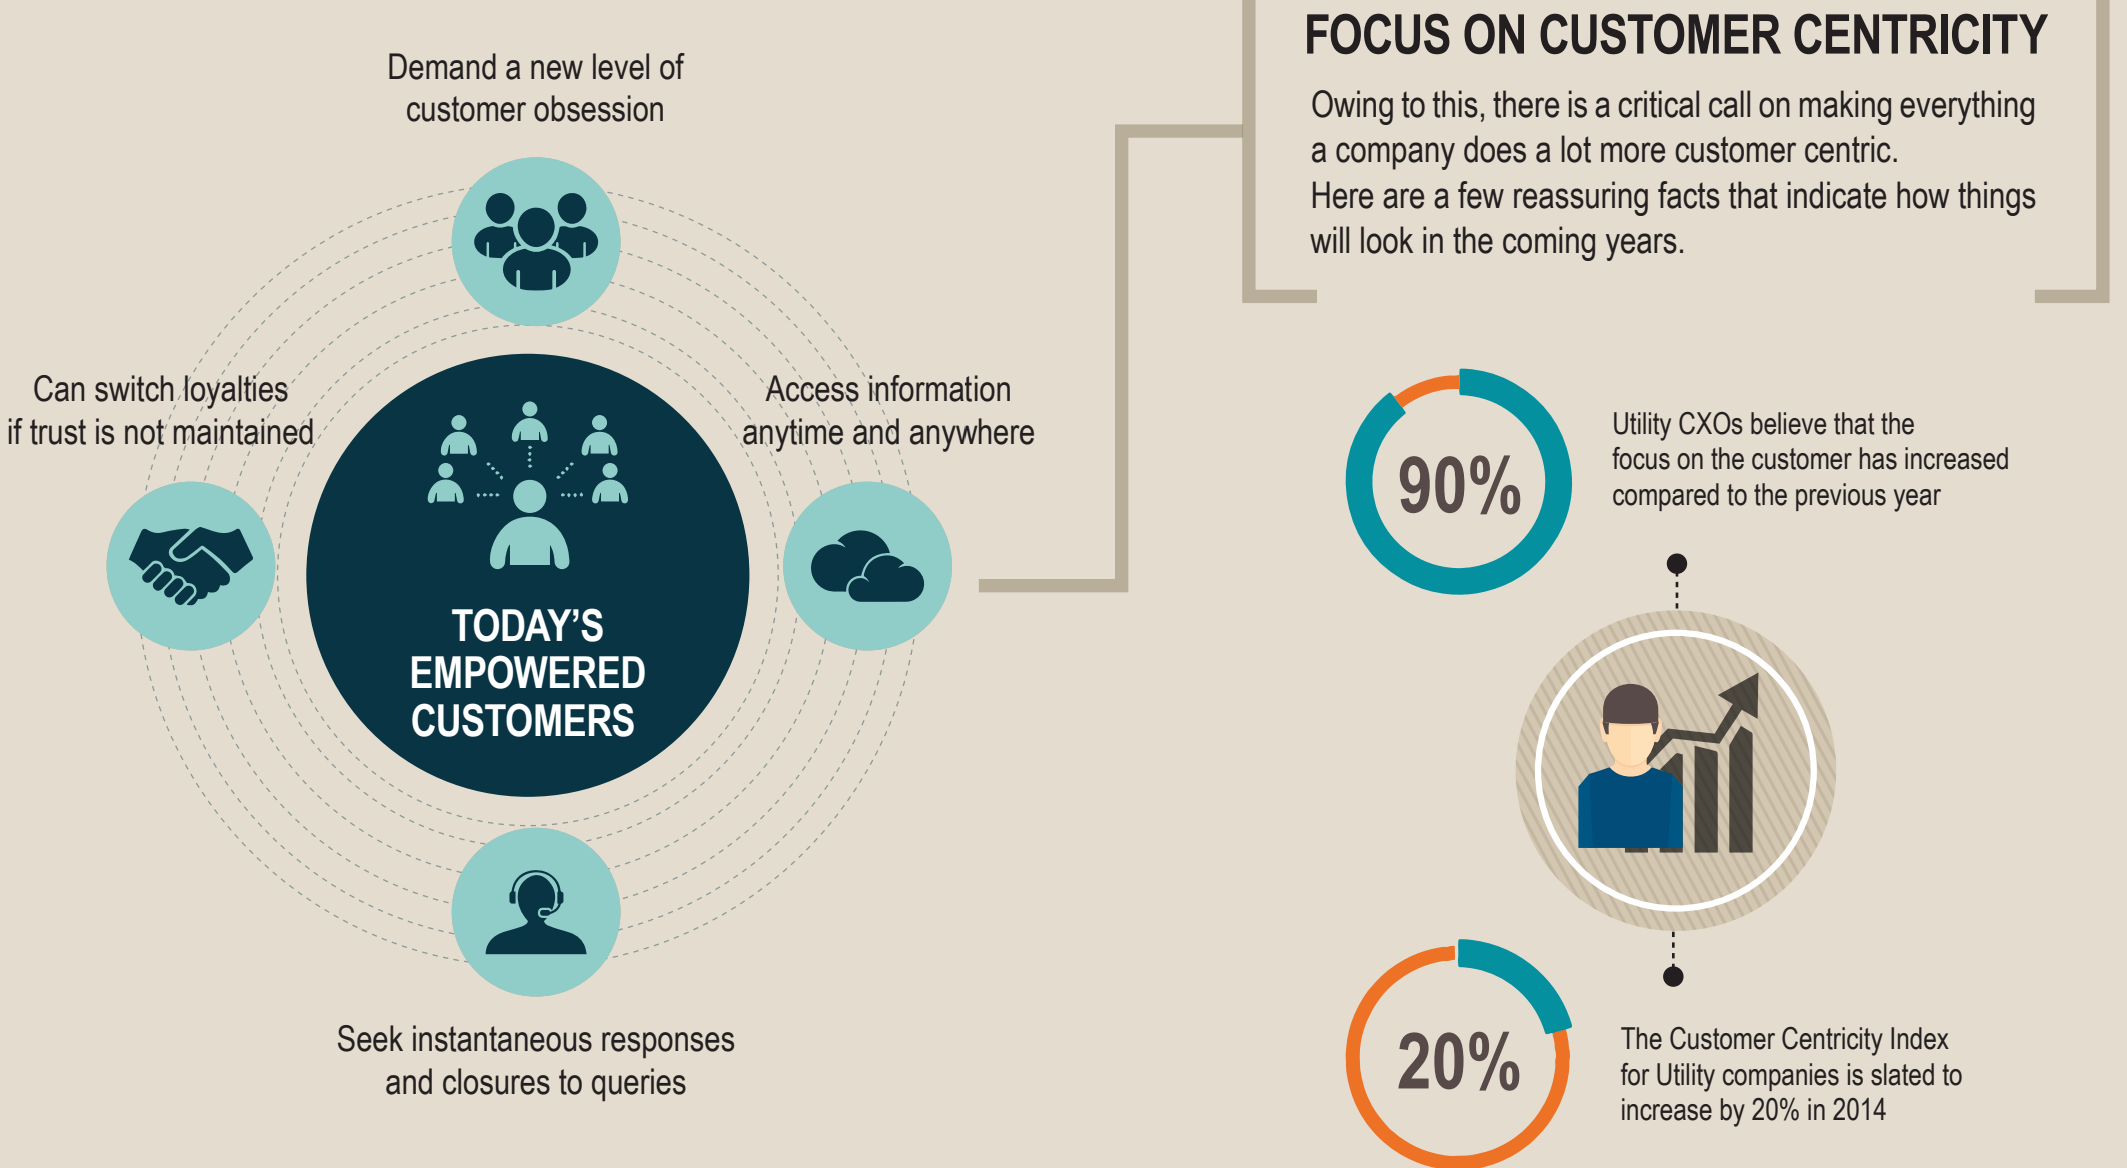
Demand a new level of customer obsession

Can switch loyalties if trust is not maintained

TODAY'S EMPOWERED CUSTOMERS

Access information anytime and anywhere

Seek instantaneous responses and closures to queries

FOCUS ON CUSTOMER CENTRICITY

Owing to this, there is a critical call on making everything a company does a lot more customer centric.
Here are a few reassuring facts that indicate how things will look in the coming years.

90%

Utility CXOs believe that the focus on the customer has increased compared to the previous year

20%

The Customer Centricity Index for Utility companies is slated to increase by 20% in 2014